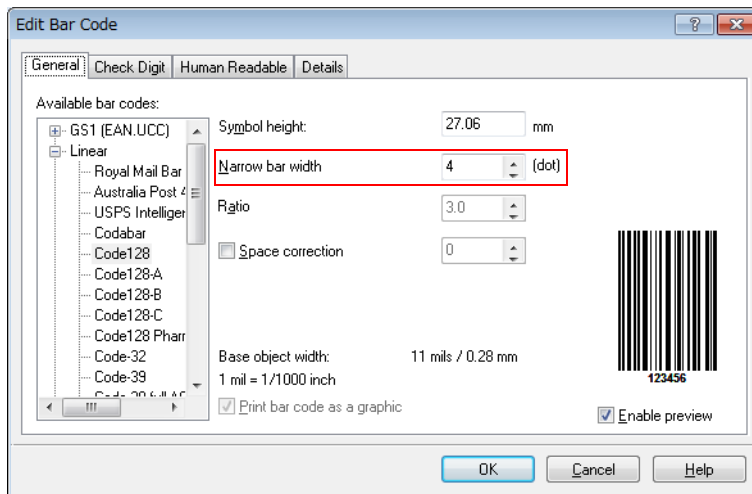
Edit Bar Code

General | Check Digit | Human Readable | Details

Available bar codes:

GS1 (EAN.UCC)
Linear
Royal Mail Bar
Australia Post 4
USPS Intelliger
Codabar
Code128
Code128-A
Code128-B
Code128-C
Code128 Pharr
Code-32
Code-39
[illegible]

Symbol height: 27.06 mm
Narrow bar width 4 (dot)
Ratio 3.0
Space correction 0

Base object width: 11 mils / 0.28 mm
1 mil = 1/1000 inch

Print bar code as a graphic

123456

Enable preview

OK | Cancel | Help